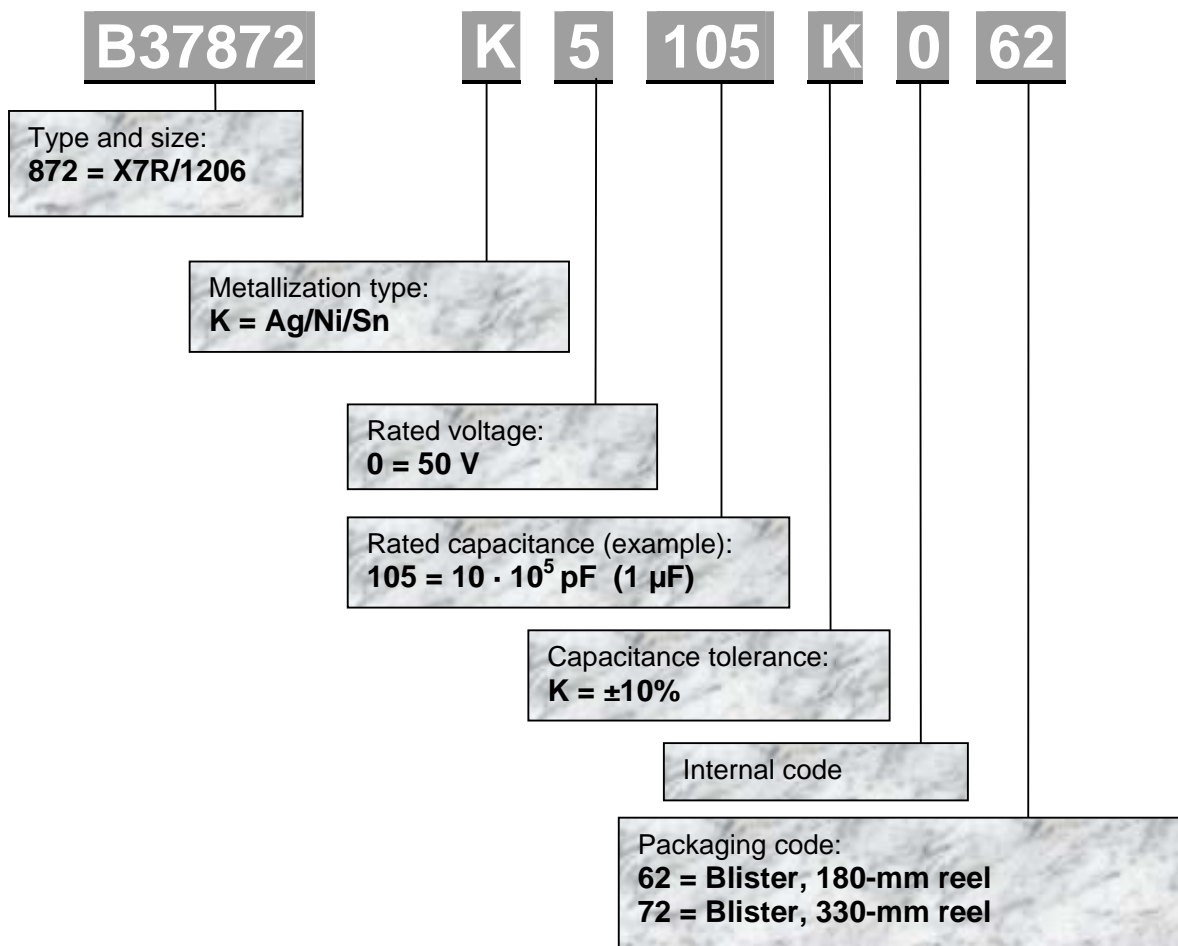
B37872 K 5 105 K 0 62

Type and size:
**872 = X7R/1206**

Metallization type:
**K = Ag/Ni/Sn**

Rated voltage:
**0 = 50 V**

Rated capacitance (example):
**105 = $10 \cdot 10^5$ pF (1 µF)**

Capacitance tolerance:
**K = ±10%**

Internal code

Packaging code:
**62 = Blister, 180-mm reel**
**72 = Blister, 330-mm reel**